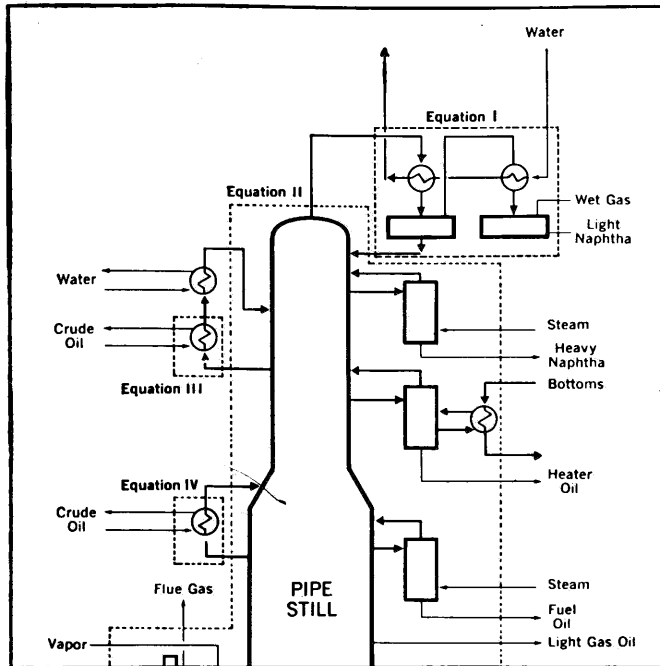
Water

Equation I

Equation II

Wet Gas

Light Naphtha

Water

Crude Oil

Steam

Heavy Naphtha

Equation III

Bottoms

Heater Oil

Equation IV

Crude Oil

Steam

Flue Gas

PIPE STILL

Fuel Oil

Vapor

Light Gas Oil